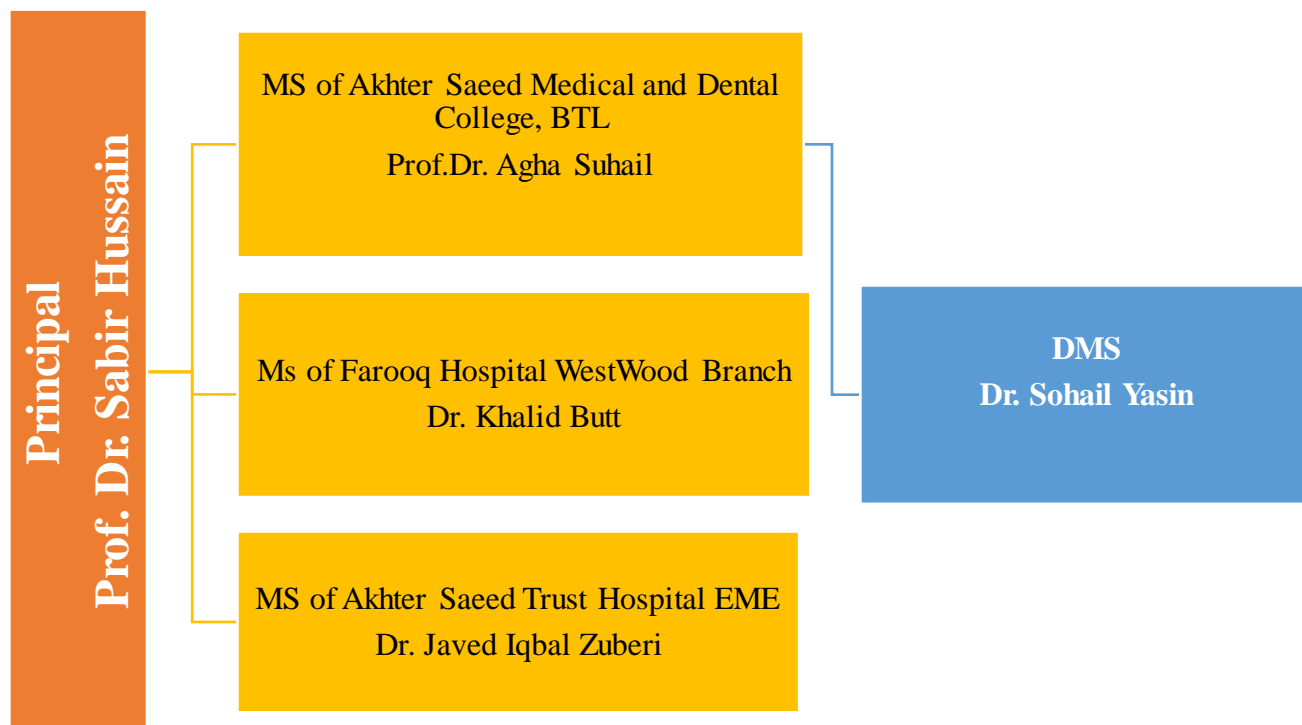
Principal
Prof. Dr. Sabir Hussain

MS of Akhter Saeed Medical and Dental College, BTL
Prof.Dr. Agha Suhail

Ms of Farooq Hospital WestWood Branch
Dr. Khalid Butt

MS of Akhter Saeed Trust Hospital EME
Dr. Javed Iqbal Zuberi

DMS
Dr. Sohail Yasin